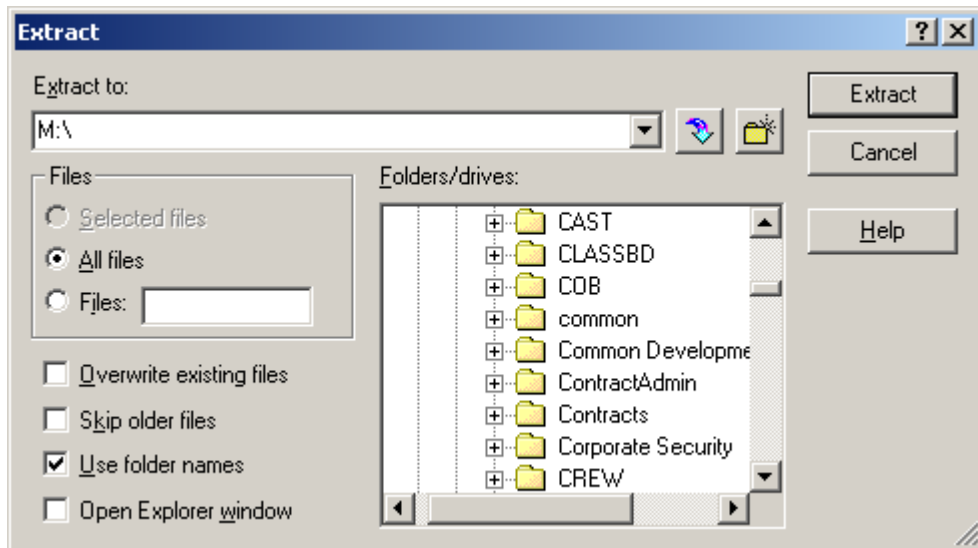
Extract

Extract to:

M:\

Extract

Cancel

Help

Files

Selected files

All files

Files:

Folders/drives:

CAST
CLASSBD
COB
common
Common Developme
ContractAdmin
Contracts
Corporate Security
CREW

Overwrite existing files

Skip older files

Use folder names

Open Explorer window